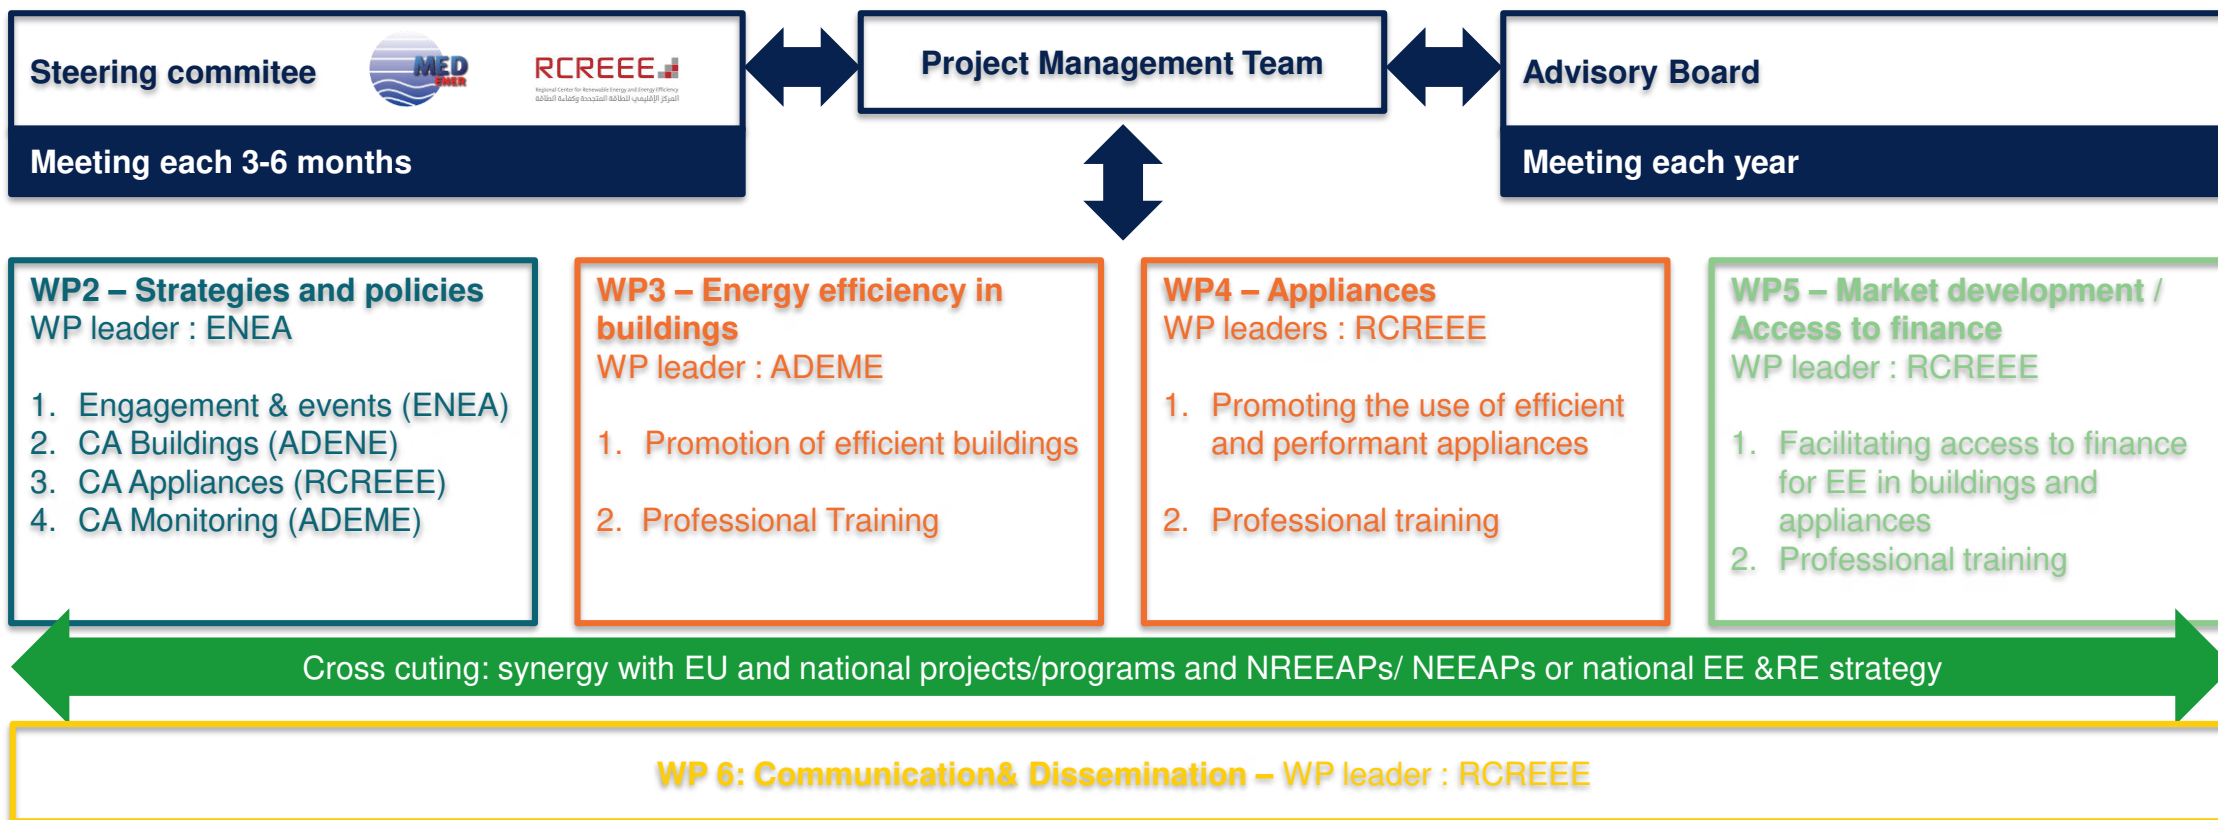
Steering commitee MED ENER RCREEE

Meeting each 3-6 months

Project Management Team

Advisory Board

Meeting each year

WP2 – Strategies and policies
WP leader : ENEA

1. Engagement & events (ENEA)
2. CA Buildings (ADENE)
3. CA Appliances (RCREEE)
4. CA Monitoring (ADEME)

WP3 – Energy efficiency in buildings
WP leader : ADEME

1. Promotion of efficient buildings

2. Professional Training

WP4 – Appliances
WP leaders : RCREEE

1. Promoting the use of efficient and performant appliances

2. Professional training

WP5 – Market development / Access to finance
WP leader : RCREEE

1. Facilitating access to finance for EE in buildings and appliances
2. Professional training

Cross cuting: synergy with EU and national projects/programs and NREEAPs/ NEEAPs or national EE &RE strategy

WP 6: Communication& Dissemination – WP leader : RCREEE